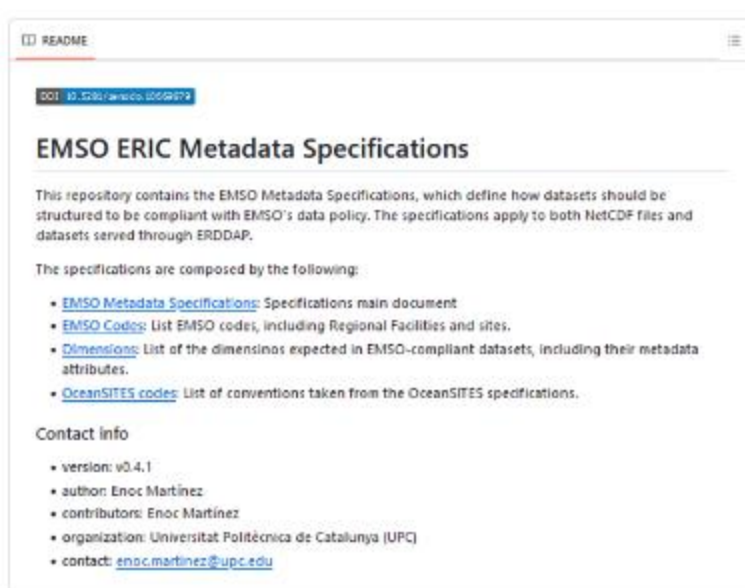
README

DOI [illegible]

EMSO ERIC Metadata Specifications

This repository contains the EMSO Metadata Specifications, which define how datasets should be structured to be compliant with EMSO's data policy. The specifications apply to both NetCDF files and datasets served through ERDDAP.

The specifications are composed by the following:

- EMSO Metadata Specifications: Specifications main document
- EMSO Codes: List EMSO codes, including Regional Facilities and sites.
- Dimensions: List of the dimensinos expected in EMSO-compliant datasets, including their metadata attributes.
- OceanSITES codes: List of conventions taken from the OceanSITES specifications.

Contact info

- version: v0.4.1
- author: Enoc Martínez
- contributors: Enoc Martínez
- organization: Universitat Politècnica de Catalunya (UPC)
- contact: enoc.martinez@upc.edu